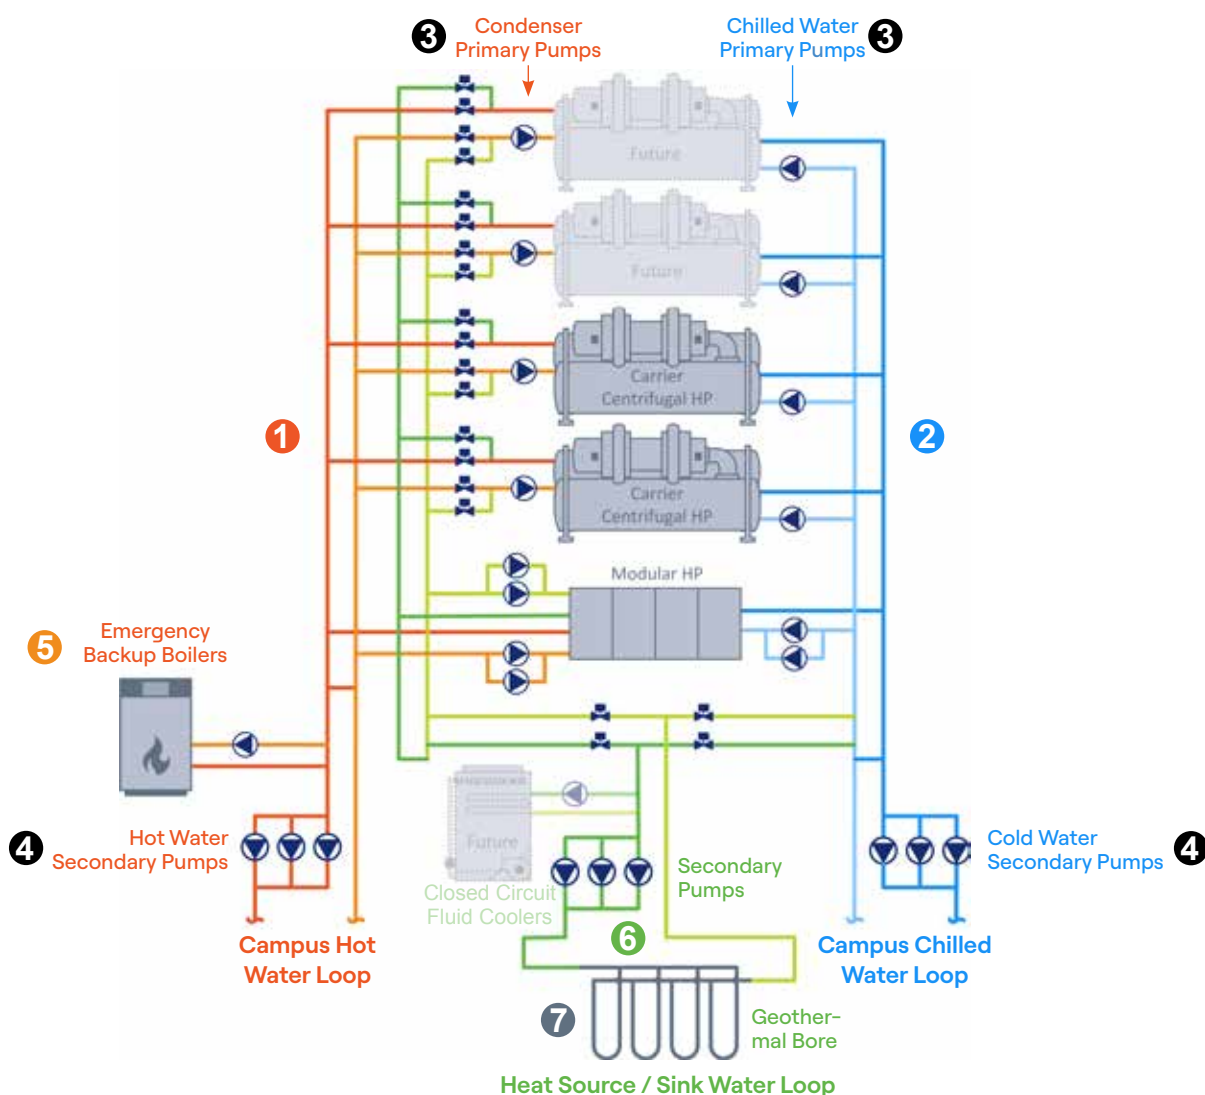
3 Condenser Primary Pumps

Chilled Water Primary Pumps 3

Future

Future

Carrier Centrifugal HP

Carrier Centrifugal HP

1

2

Modular HP

5 Emergency Backup Boilers

Future

Closed Circuit Fluid Coolers

4 Hot Water Secondary Pumps

Secondary Pumps

Cold Water Secondary Pumps 4

Campus Hot Water Loop

6

Campus Chilled Water Loop

7

Geothermal Bore

Heat Source / Sink Water Loop